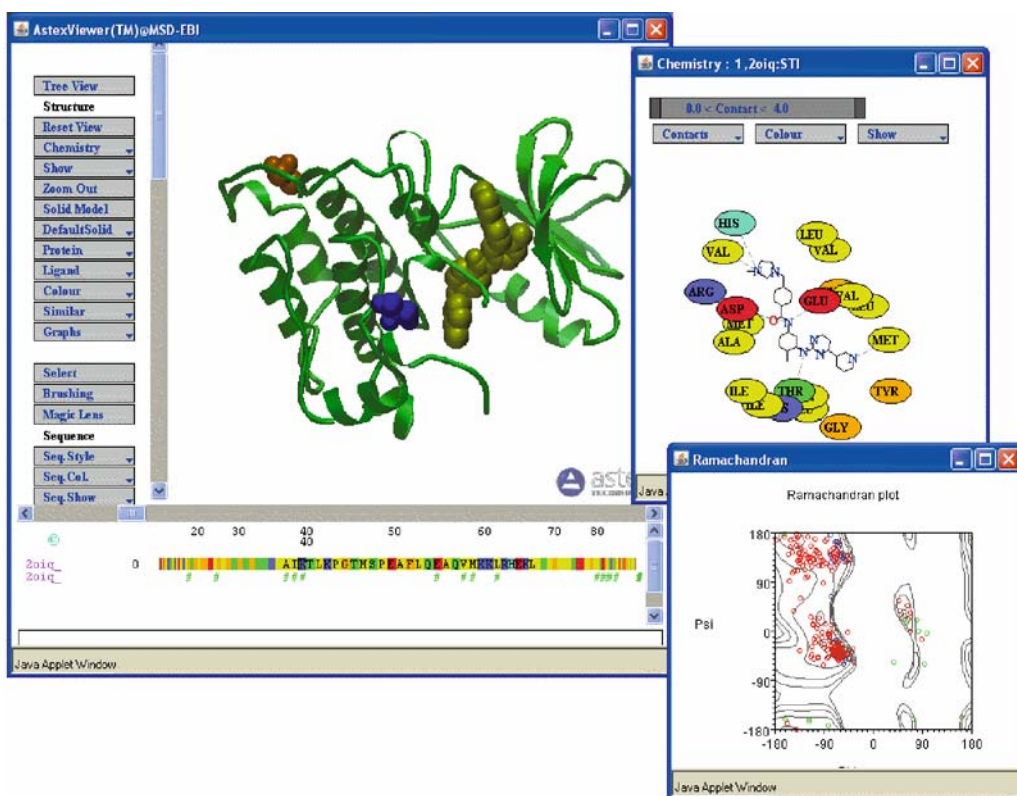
AstexViewer(TM)@MSD-EBI

Tree View
Structure
Reset View
Chemistry
Show
Zoom Out
Solid Model
DefaultSolid
Protein
Ligand
Colour
Similar
Graphs

Select
Brushing
Magic Lens
Sequence
Seq.Style
Seq.Col.
Seq.Show

aste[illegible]

Java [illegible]

©

20 30 40 40 50 60 70 80

2oiq_ 0 AIETLKPGTMSPEAFLQEAQVMKKLRHEKL
2oiq_

Java Applet Window

Chemistry : 1,2oiq:STI

0.0 < Contact < 4.0

Contacts Colour Show

HIS
LEU
VAL
VAL
ARG
GLU
VAL
LEU
ASP
MET
ALA
MET
ILE
THR
ILE
TYR
GLY

Ramachandran

Ramachandran plot

Psi

180
90
0
-90
-180
-180 -90 0 90 180

Java Applet Window